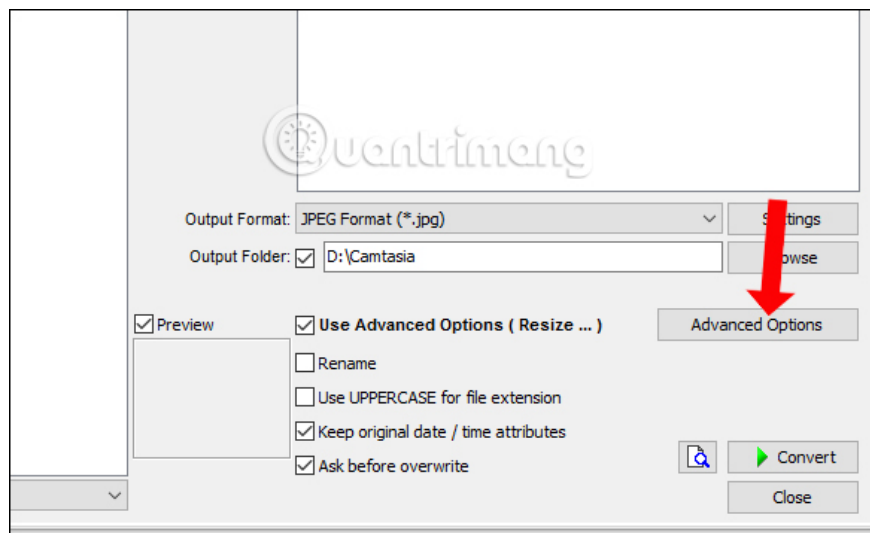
Quantrimang

Output Format: JPEG Format (*.jpg)

S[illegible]ttings

Output Folder: D:\Camtasia

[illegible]owse

Preview

Use Advanced Options ( Resize ... )

Advanced Options

Rename

Use UPPERCASE for file extension

Keep original date / time attributes

Ask before overwrite

Convert

Close